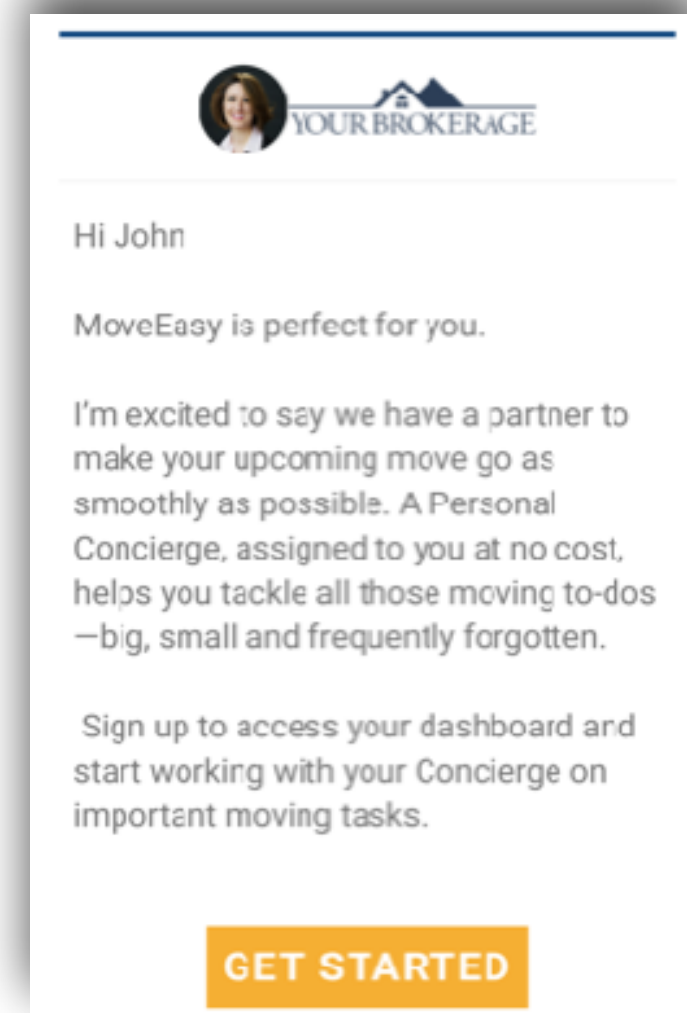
YOUR BROKERAGE

Hi John

MoveEasy is perfect for you.

I'm excited to say we have a partner to make your upcoming move go as smoothly as possible. A Personal Concierge, assigned to you at no cost, helps you tackle all those moving to-dos —big, small and frequently forgotten.

Sign up to access your dashboard and start working with your Concierge on important moving tasks.

GET STARTED